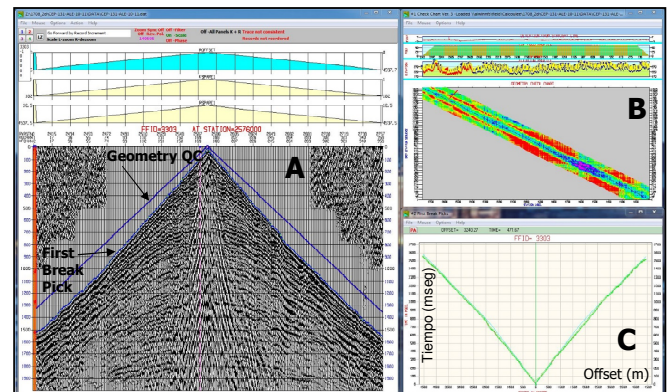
Geometry QC

A

First Break Pick

FFID= 3303 AT STATION= 2576000

B

GEOMETRY TRUTH PANEL

C

FFID= 3303

OFFSET= TIME=

Tiempo (mseg)

Offset (m)

Off- All Panels K + 8 Trace not sonsidered

File Mouse Options Help